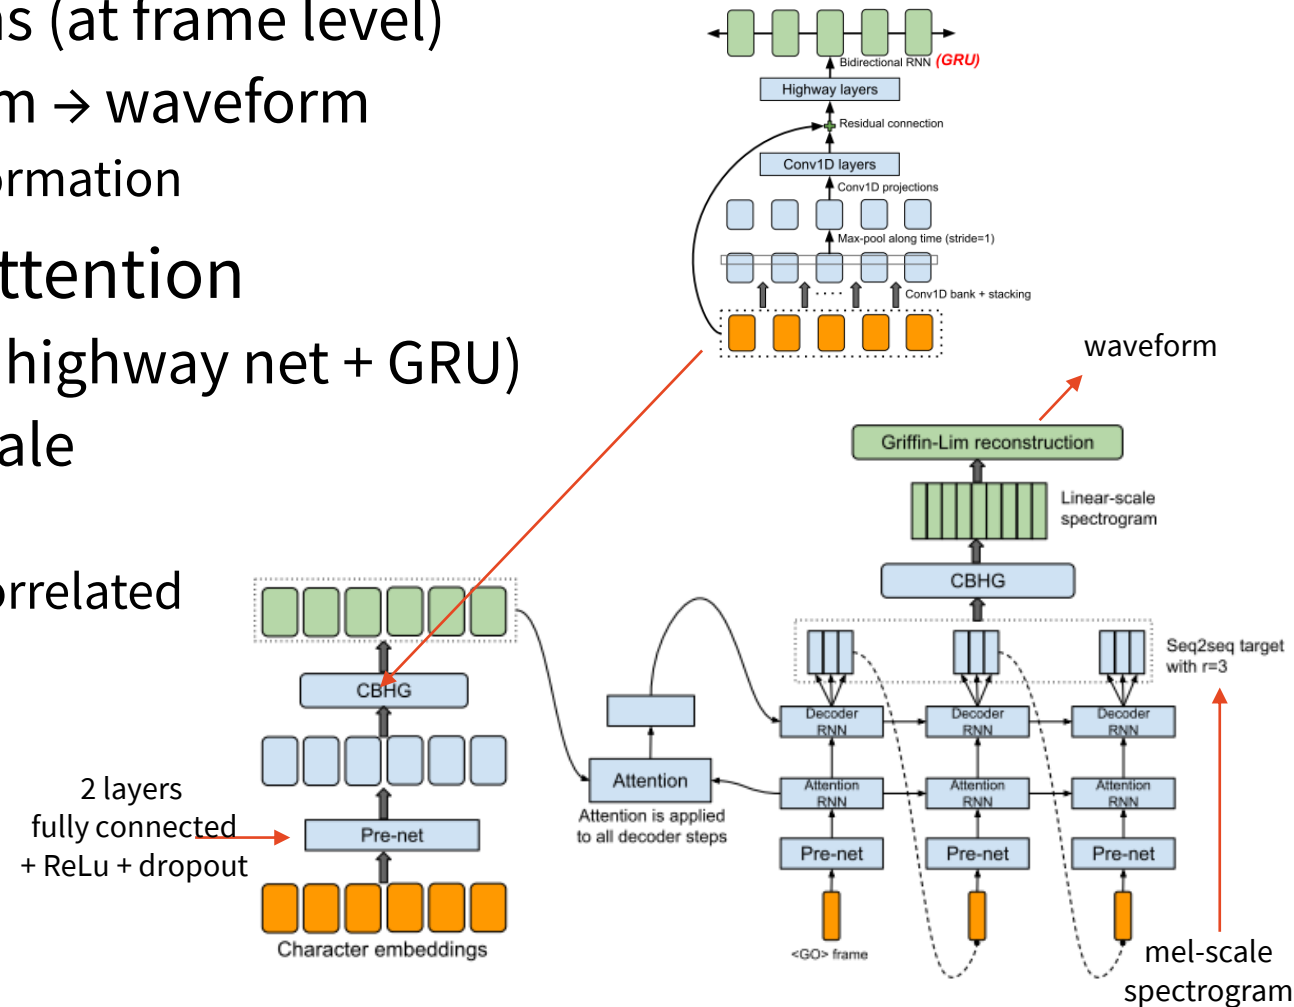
ns (at frame level)
m → waveform
ormation
ttention
highway net + GRU)
ale
orrelated

Bidirectional RNN (GRU)
Highway layers
Residual connection
Conv1D layers
Conv1D projections
Max-pool along time (stride=1)
Conv1D bank + stacking

waveform
Griffin-Lim reconstruction
Linear-scale spectrogram
CBHG
Seq2seq target with r=3
CBHG
Decoder RNN
Decoder RNN
Decoder RNN
Attention
Attention is applied to all decoder steps
Attention RNN
Attention RNN
Attention RNN
2 layers fully connected + ReLu + dropout
Pre-net
Pre-net
Pre-net
Pre-net
Character embeddings
<GO> frame
mel-scale spectrogram